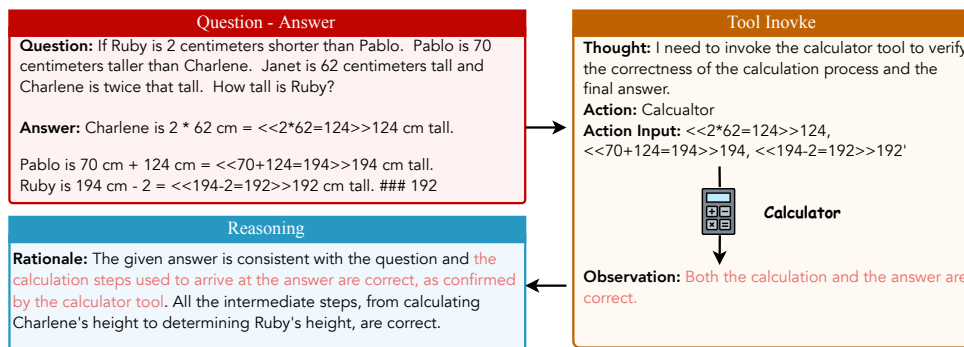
Question - Answer

**Question:** If Ruby is 2 centimeters shorter than Pablo. Pablo is 70 centimeters taller than Charlene. Janet is 62 centimeters tall and Charlene is twice that tall. How tall is Ruby?

**Answer:** Charlene is 2 * 62 cm = <<2*62=124>>124 cm tall.

Pablo is 70 cm + 124 cm = <<70+124=194>>194 cm tall.
Ruby is 194 cm - 2 = <<194-2=192>>192 cm tall. ### 192

Tool Inovke

**Thought:** I need to invoke the calculator tool to verify the correctness of the calculation process and the final answer.
**Action:** Calcualtor
**Action Input:** <<2*62=124>>124, <<70+124=194>>194, <<194-2=192>>192'

Calculator

**Observation:** Both the calculation and the answer are correct.

Reasoning

**Rationale:** The given answer is consistent with the question and the calculation steps used to arrive at the answer are correct, as confirmed by the calculator tool. All the intermediate steps, from calculating Charlene's height to determining Ruby's height, are correct.